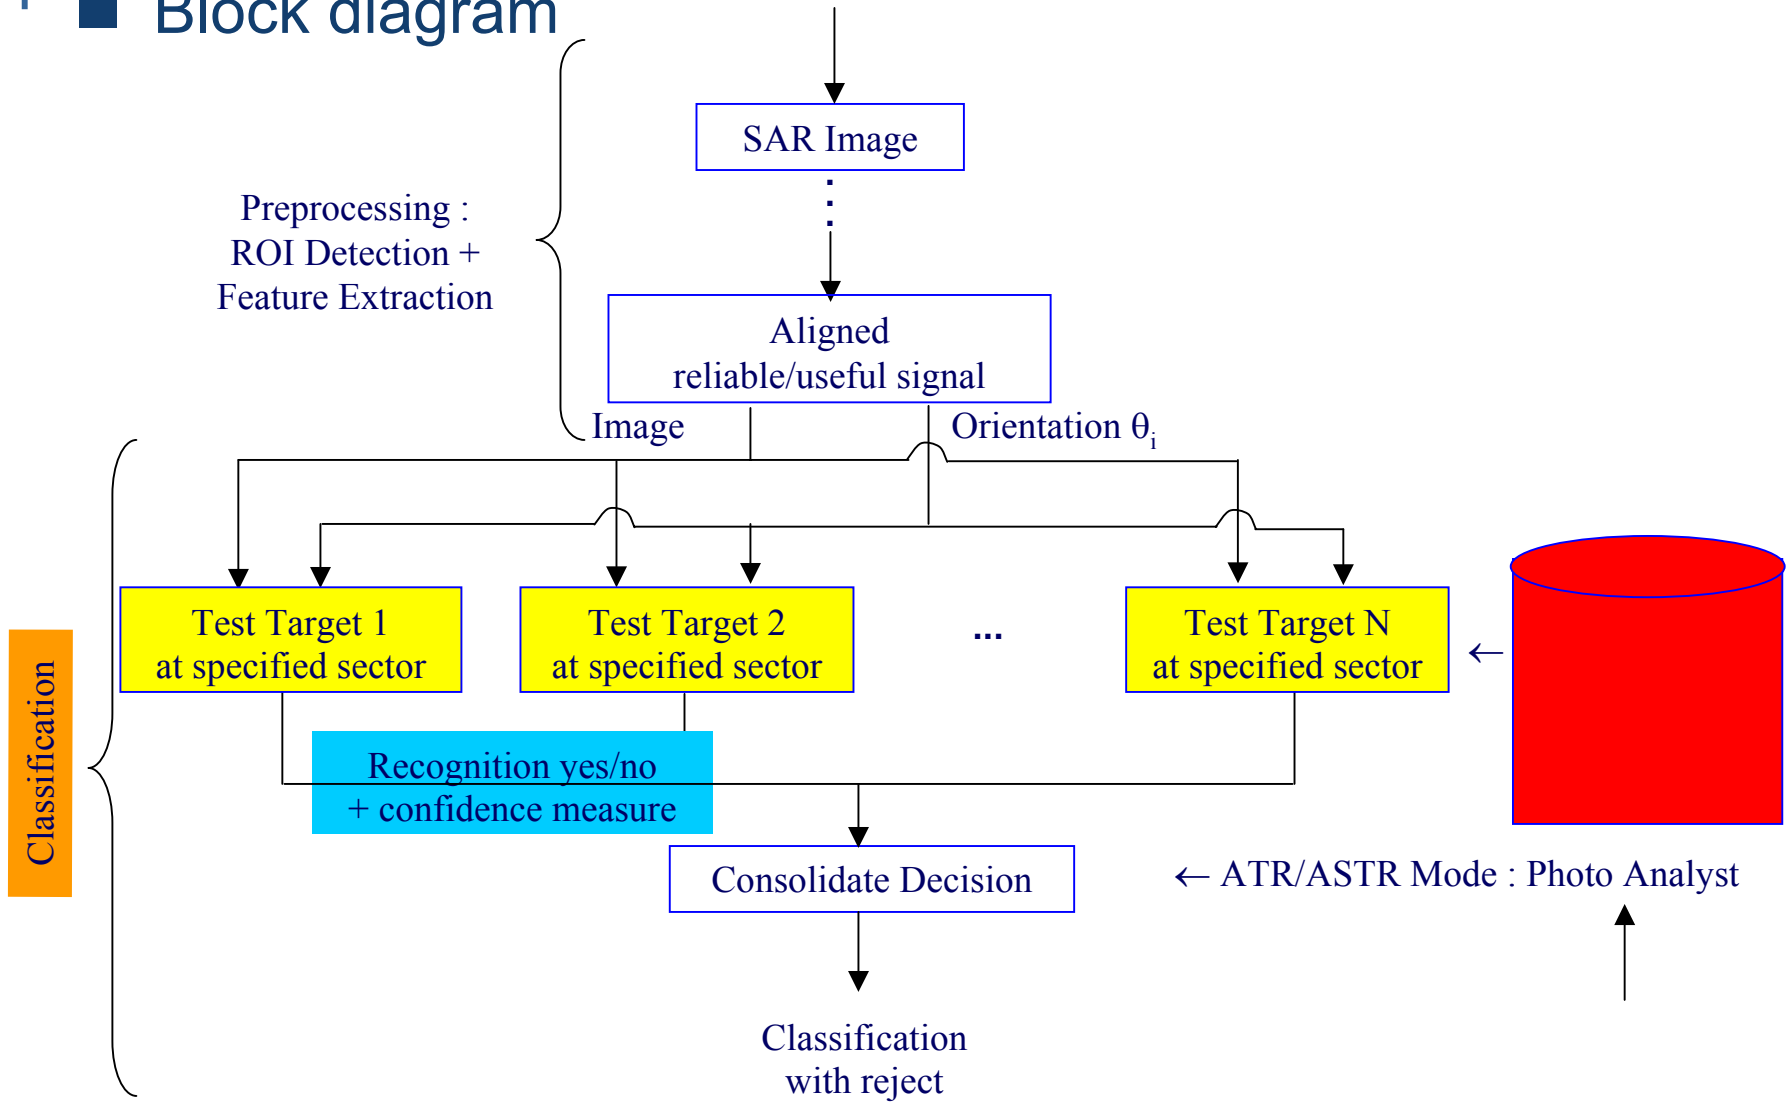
Block diagram

SAR Image

Preprocessing :
ROI Detection +
Feature Extraction

Aligned
reliable/useful signal

Image

Orientation $\theta_i$

Classification

Test Target 1
at specified sector

Test Target 2
at specified sector

...

Test Target N
at specified sector

←

Recognition yes/no
+ confidence measure

Consolidate Decision

← ATR/ASTR Mode : Photo Analyst

Classification
with reject